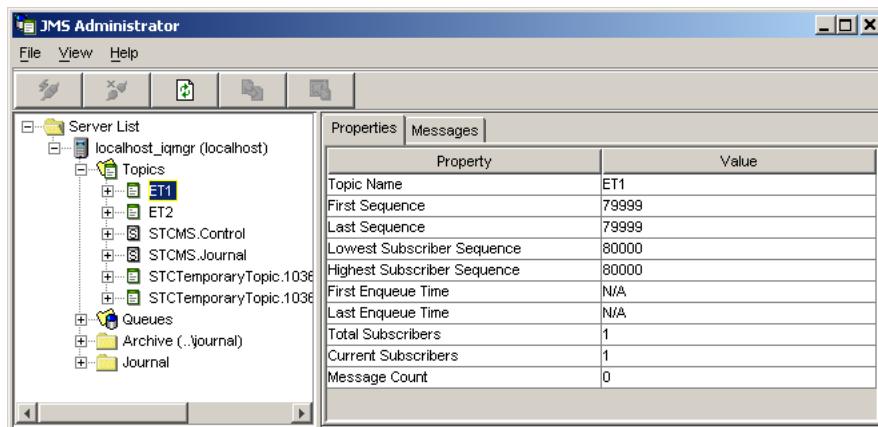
JMS Administrator

File View Help

Server List
localhost_iqmgr (localhost)
Topics
ET1
ET2
STCMS.Control
STCMS.Journal
STCTemporaryTopic.1036
STCTemporaryTopic.1036
Queues
Archive (..\journal)
Journal

Properties Messages

| Property | Value |
|---|---|
| Topic Name | ET1 |
| First Sequence | 79999 |
| Last Sequence | 79999 |
| Lowest Subscriber Sequence | 80000 |
| Highest Subscriber Sequence | 80000 |
| First Enqueue Time | N/A |
| Last Enqueue Time | N/A |
| Total Subscribers | 1 |
| Current Subscribers | 1 |
| Message Count | 0 |